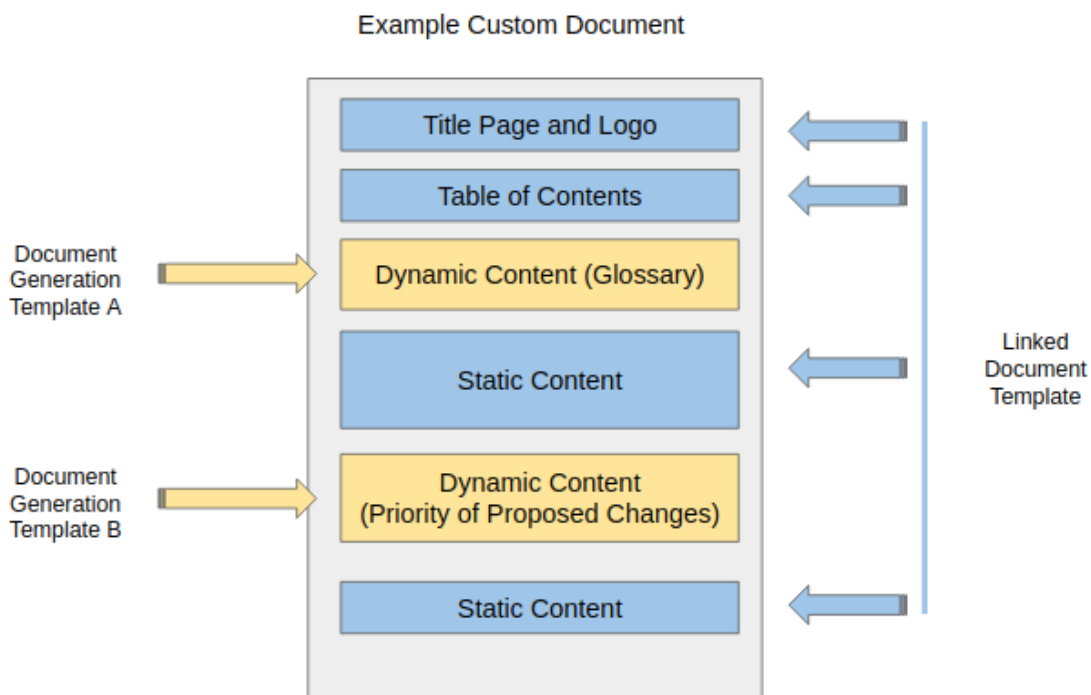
Example Custom Document

Title Page and Logo

Table of Contents

Document Generation Template A

Dynamic Content (Glossary)

Static Content

Linked Document Template

Document Generation Template B

Dynamic Content (Priority of Proposed Changes)

Static Content